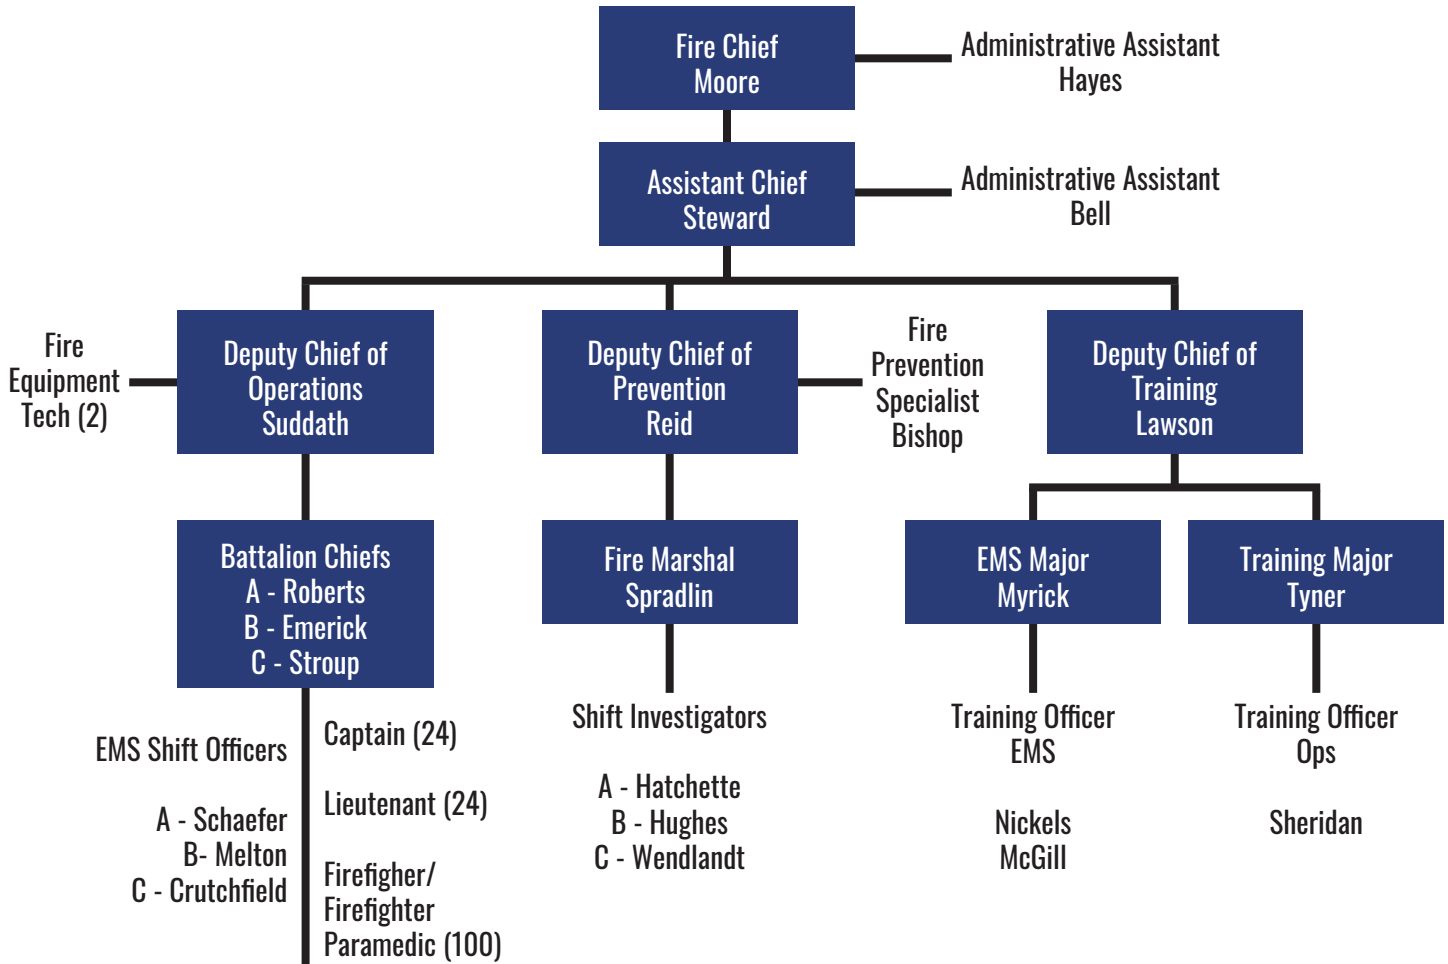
Fire Chief
Moore

Administrative Assistant
Hayes

Assistant Chief
Steward

Administrative Assistant
Bell

Fire Equipment Tech (2)

Deputy Chief of Operations
Suddath

Deputy Chief of Prevention
Reid

Fire Prevention Specialist
Bishop

Deputy Chief of Training
Lawson

Battalion Chiefs
A - Roberts
B - Emerick
C - Stroup

Fire Marshal
Spradlin

EMS Major
Myrick

Training Major
Tyner

EMS Shift Officers

A - Schaefer
B- Melton
C - Crutchfield

Captain (24)

Lieutenant (24)

Firefigher/
Firefighter
Paramedic (100)

Shift Investigators

A - Hatchette
B - Hughes
C - Wendlandt

Training Officer
EMS

Nickels
McGill

Training Officer
Ops

Sheridan